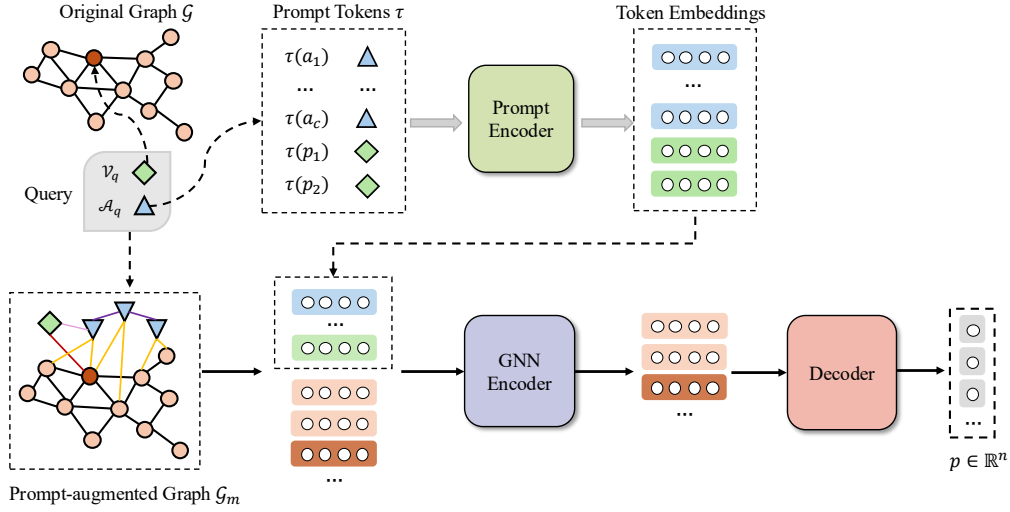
Original Graph $\mathcal{G}$

Prompt Tokens $\tau$

$\tau(a_1)$
...
$\tau(a_c)$
$\tau(p_1)$
$\tau(p_2)$

Prompt Encoder

Token Embeddings

...

Query
$\mathcal{V}_q$
$\mathcal{A}_q$

...

...

GNN Encoder

...

Decoder

...

$p \in \mathbb{R}^n$

Prompt-augmented Graph $\mathcal{G}_m$